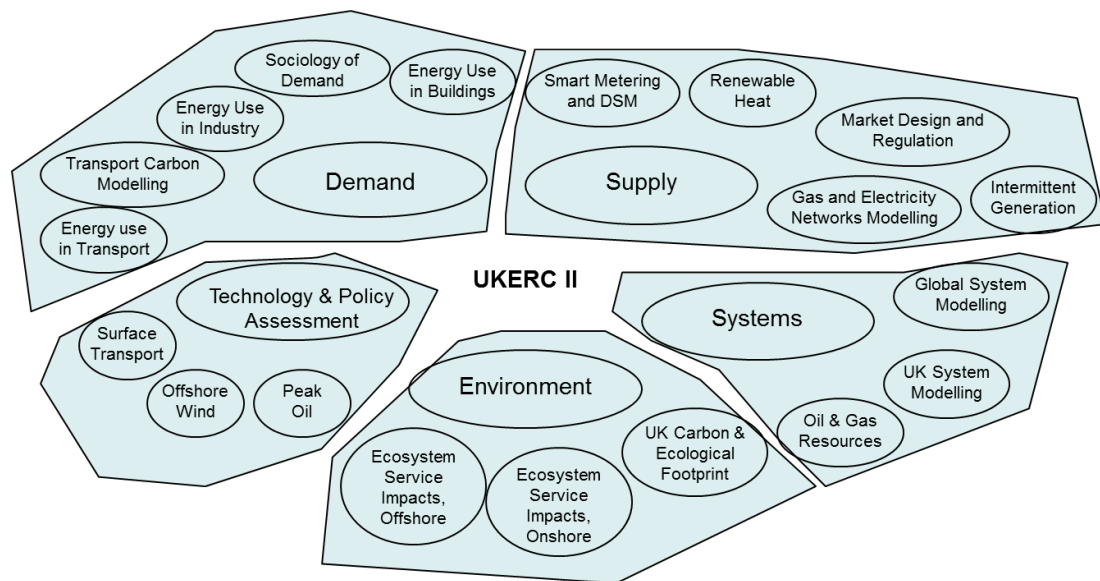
Sociology of Demand

Energy Use in Buildings

Energy Use in Industry

Transport Carbon Modelling

Demand

Energy use in Transport

Smart Metering and DSM

Renewable Heat

Market Design and Regulation

Supply

Gas and Electricity Networks Modelling

Intermittent Generation

UKERC II

Technology & Policy Assessment

Surface Transport

Offshore Wind

Peak Oil

Systems

Global System Modelling

UK System Modelling

Oil & Gas Resources

Environment

UK Carbon & Ecological Footprint

Ecosystem Service Impacts, Offshore

Ecosystem Service Impacts, Onshore